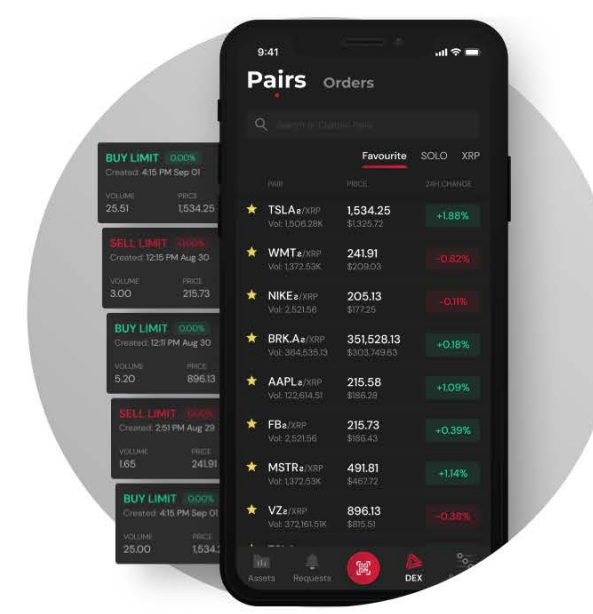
BUY LIMIT 0.00%
Created: 4:15 PM Sep 01
VOLUME 25.51
PRICE 1,534.25

SELL LIMIT 0.00%
Created: 12:15 PM Aug 30
VOLUME 3.00
PRICE 215.73

BUY LIMIT 0.00%
Created: 12:11 PM Aug 30
VOLUME 5.20
PRICE 896.13

SELL LIMIT 0.00%
Created: 2:51 PM Aug 29
VOLUME 1.65
PRICE 241.91

BUY LIMIT 0.00%
Created: 4:15 PM Sep 01
VOLUME 25.00
PRICE 1,534.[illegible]

9:41

Pairs Orders

Search or Custom Pairs

Favourite SOLO XRP

PAIR PRICE 24H CHANGE

TSLAa/XRP Vol: 1,506.28K 1,534.25 $1,325.72 +1.88%
WMTa/XRP Vol: 1,372.53K 241.91 $209.03 -0.82%
NIKEa/XRP Vol: 2,521.56 205.13 $177.25 -0.11%
BRK.Aa/XRP Vol: 364,535.13 351,528.13 $303,749.63 +0.18%
AAPLa/XRP Vol: 122,614.51 215.58 $186.28 +1.09%
FBa/XRP Vol: 2,521.56 215.73 $186.43 +0.39%
MSTRa/XRP Vol: 1,372.53K 491.81 $467.72 +1.14%
VZa/XRP Vol: 372,161.51K 896.13 $815.51 -0.38%

Assets Requests DEX